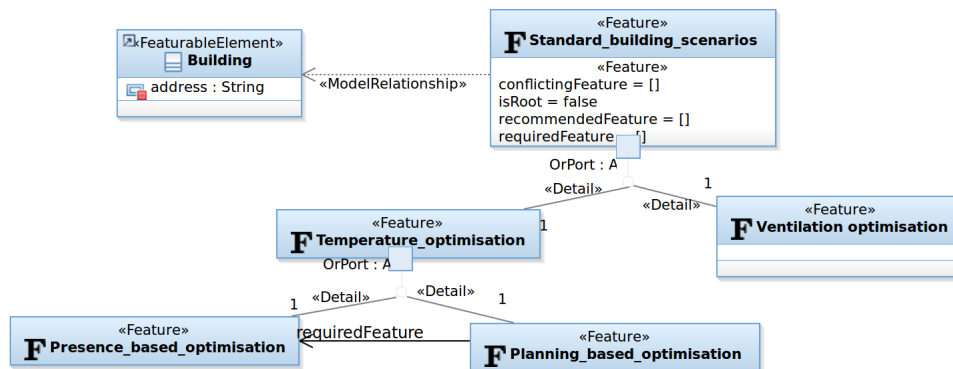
«FeaturableElement»
Building
address : String

«ModelRelationship»

«Feature»
F Standard_building_scenarios
«Feature»
conflictingFeature = []
isRoot = false
recommendedFeature = []
requiredFeature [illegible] []

OrPort : A
«Detail»
«Detail»
1
1

«Feature»
F Temperature_optimisation

«Feature»
F Ventilation optimisation

OrPort : A
1
«Detail»
«Detail»
1

«Feature»
F Presence_based_optimisation

requiredFeature

«Feature»
F Planning_based_optimisation